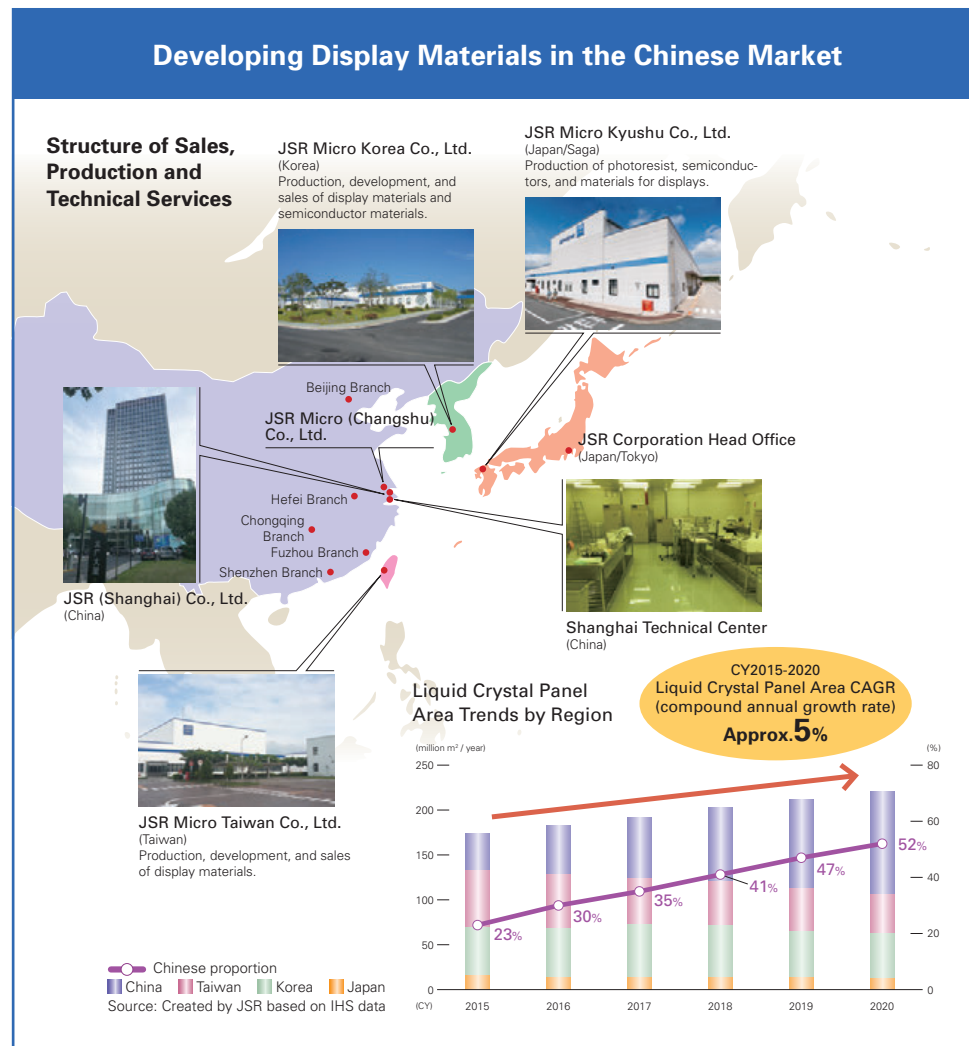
Developing Display Materials in the Chinese Market

Structure of Sales, Production and Technical Services

JSR Micro Korea Co., Ltd.
(Korea)
Production, development, and sales of display materials and semiconductor materials.

JSR Micro Kyushu Co., Ltd.
(Japan/Saga)
Production of photoresist, semiconductors, and materials for displays.

Beijing Branch

JSR Micro (Changshu) Co., Ltd.

JSR Corporation Head Office
(Japan/Tokyo)

Hefei Branch
Chongqing Branch
Fuzhou Branch
Shenzhen Branch

JSR (Shanghai) Co., Ltd.
(China)

Shanghai Technical Center
(China)

JSR Micro Taiwan Co., Ltd.
(Taiwan)
Production, development, and sales of display materials.

Liquid Crystal Panel Area Trends by Region

CY2015-2020
Liquid Crystal Panel Area CAGR
(compound annual growth rate)
Approx.5%

(million m² / year)
(%)

250
200
150
100
50
0
(CY)

80
60
40
20
0

2015 2016 2017 2018 2019 2020

23% 30% 35% 41% 47% 52%

Chinese proportion
China Taiwan Korea Japan
Source: Created by JSR based on IHS data